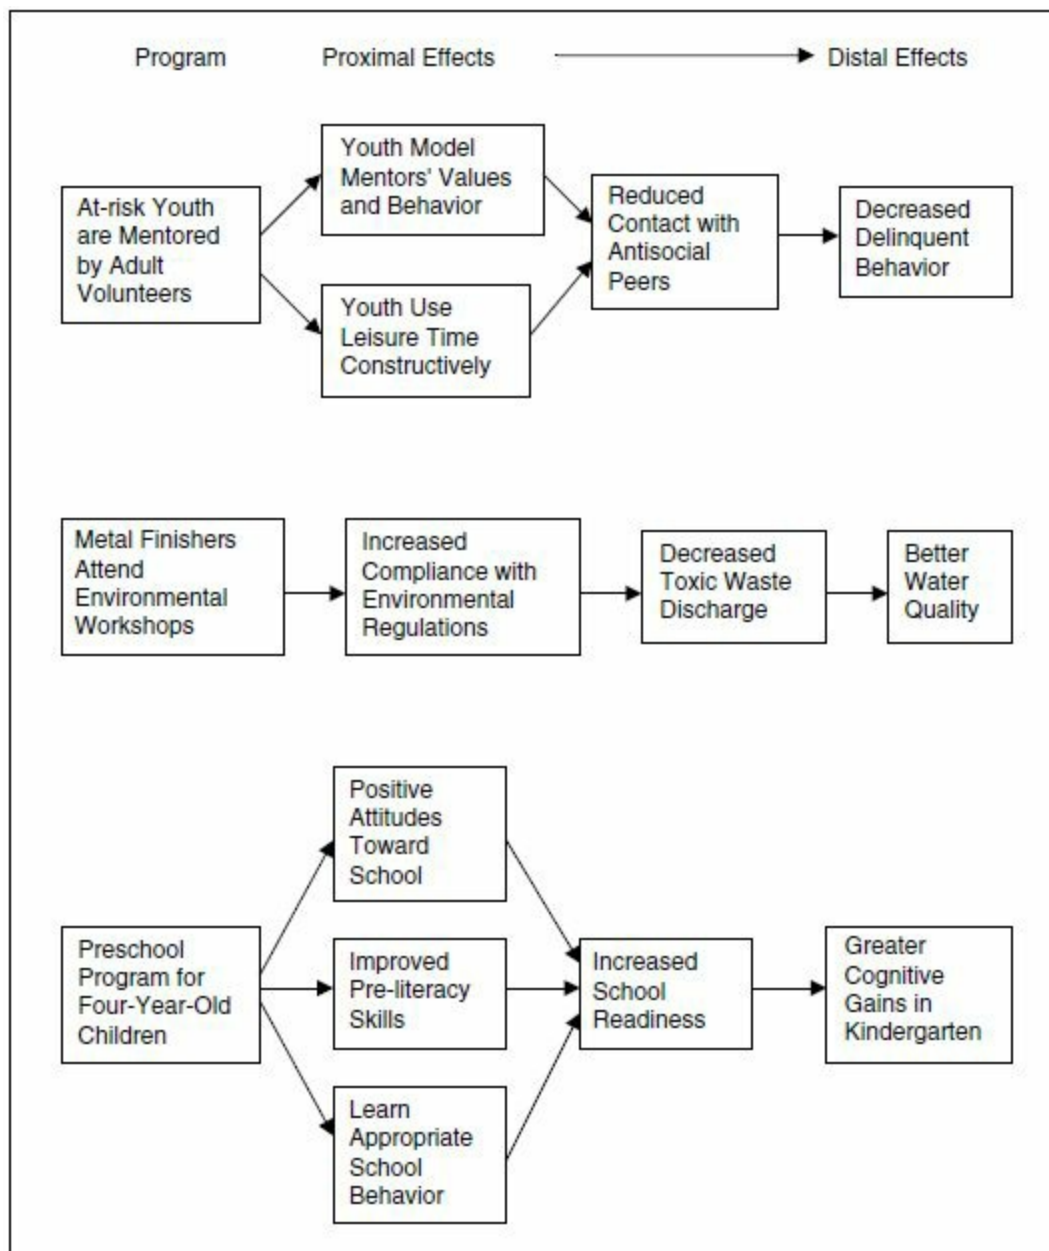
Program

Proximal Effects

Distal Effects

At-risk Youth are Mentored by Adult Volunteers

Youth Model Mentors' Values and Behavior

Youth Use Leisure Time Constructively

Reduced Contact with Antisocial Peers

Decreased Delinquent Behavior

Metal Finishers Attend Environmental Workshops

Increased Compliance with Environmental Regulations

Decreased Toxic Waste Discharge

Better Water Quality

Preschool Program for Four-Year-Old Children

Positive Attitudes Toward School

Improved Pre-literacy Skills

Learn Appropriate School Behavior

Increased School Readiness

Greater Cognitive Gains in Kindergarten